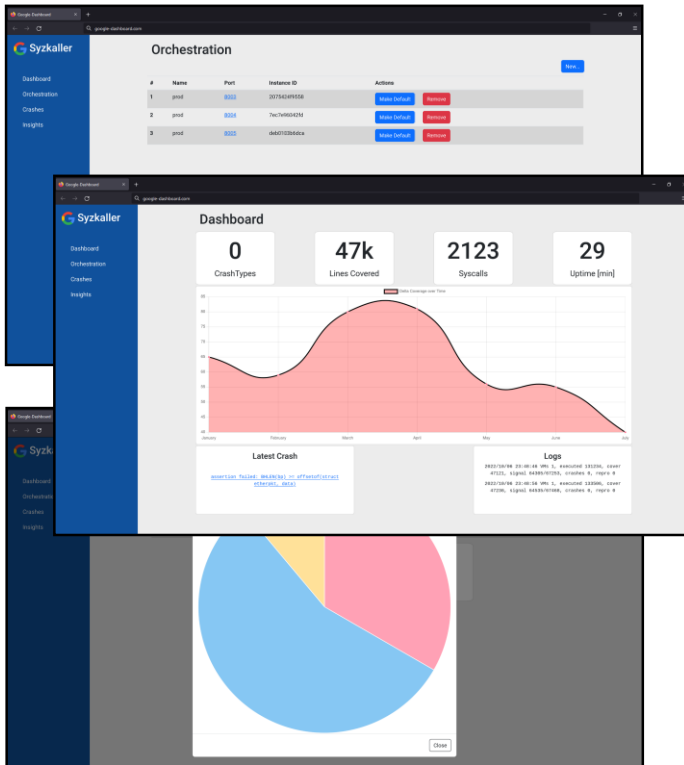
Google Dashboard
google-dashboard.com

Syzkaller

Dashboard
Orchestration
Crashes
Insights

Orchestration

New

| # | Name | Port | Instance ID | Actions |
|---|---|---|---|---|
| 1 | prod | 8003 | 3075424f9558 | Make Default Remove |
| 2 | prod | 8004 | 7ec7e96042fd | Make Default Remove |
| 3 | prod | 8005 | deb0103b6dca | Make Default Remove |

Google Dashboard
google-dashboard.com

Syzkaller

Dashboard
Orchestration
Crashes
Insights

Dashboard

0
CrashTypes

47k
Lines Covered

2123
Syscalls

29
Uptime [min]

Skills Coverage over Time

90
85
80
75
70
65
60
55
50
45
40

January February March April May June July

Latest Crash

assertion failed: BUG(ON(bp) == offsetof(struct ethernet, data)

Logs

2022/10/06 23:00:48 VMs 1, executed 191234, cover 47121, signal 64389/87293, crashes 0, repro 0
2022/10/06 23:00:58 VMs 1, executed 133500, cover 47298, signal 64569/87400, crashes 0, repro 0

Google Dashboard

Syzk

Dashboard
Orchestrati
Crashes
Insights

Close